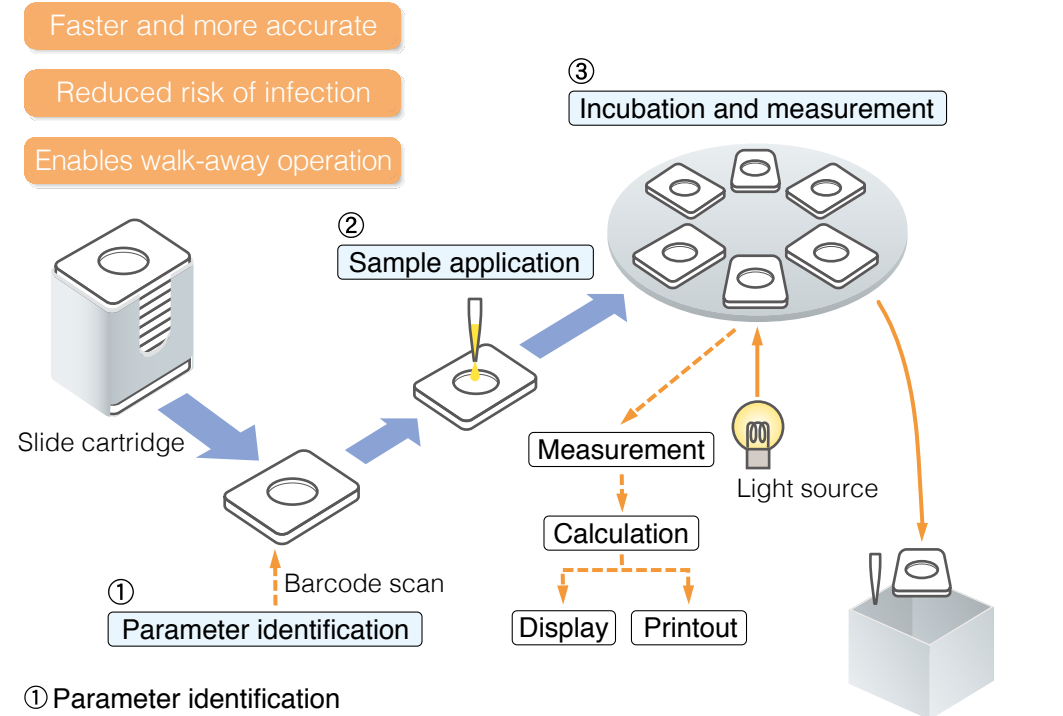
Faster and more accurate

Reduced risk of infection

Enables walk-away operation

③
Incubation and measurement

②
Sample application

Slide cartridge

Measurement

Light source

Calculation

Barcode scan

①
Parameter identification

Display

Printout

① Parameter identification